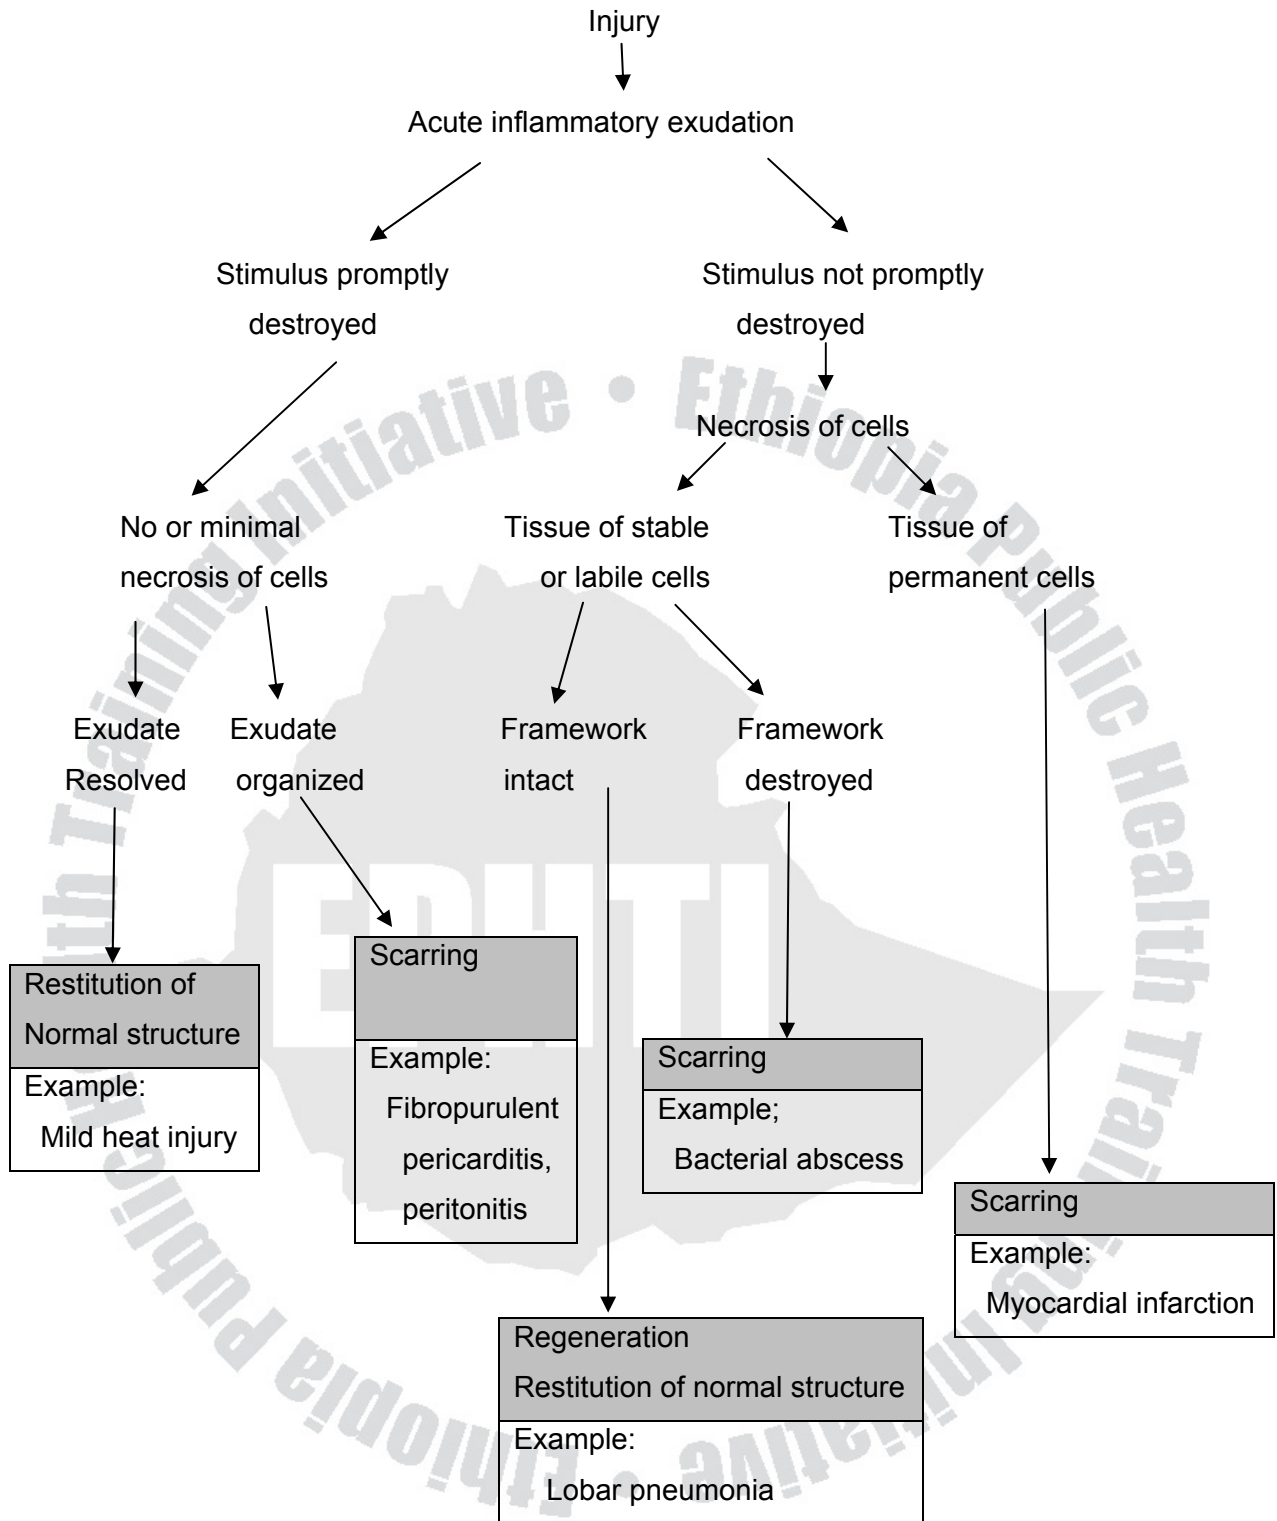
Injury

Acute inflammatory exudation

Stimulus promptly destroyed

Stimulus not promptly destroyed

Necrosis of cells

No or minimal necrosis of cells

Tissue of stable or labile cells

Tissue of permanent cells

Exudate Resolved

Exudate organized

Framework intact

Framework destroyed

Restitution of Normal structure

Example:
Mild heat injury

Scarring

Example:
Fibropurulent pericarditis, peritonitis

Scarring

Example;
Bacterial abscess

Scarring

Example:
Myocardial infarction

Regeneration
Restitution of normal structure

Example:
Lobar pneumonia

Ethiopia Public Health Training Initiative • Ethiopia Public Health Training Initiative • EPHTI